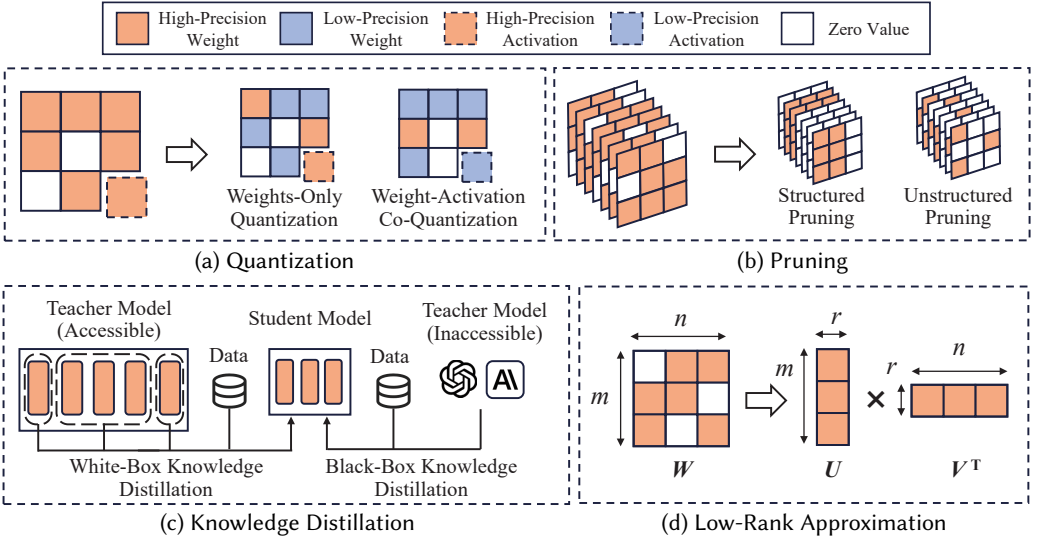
High-Precision Weight
Low-Precision Weight
High-Precision Activation
Low-Precision Activation
Zero Value

Weights-Only Quantization
Weight-Activation Co-Quantization

(a) Quantization

Structured Pruning
Unstructured Pruning

(b) Pruning

Teacher Model (Accessible)
Data
Student Model
Data
Teacher Model (Inaccessible)
White-Box Knowledge Distillation
Black-Box Knowledge Distillation

(c) Knowledge Distillation

$n$
$m$
$r$
$m$
$r$
$n$
$\times$
$\boldsymbol{W}$
$\boldsymbol{U}$
$\boldsymbol{V}^{\mathbf{T}}$

(d) Low-Rank Approximation